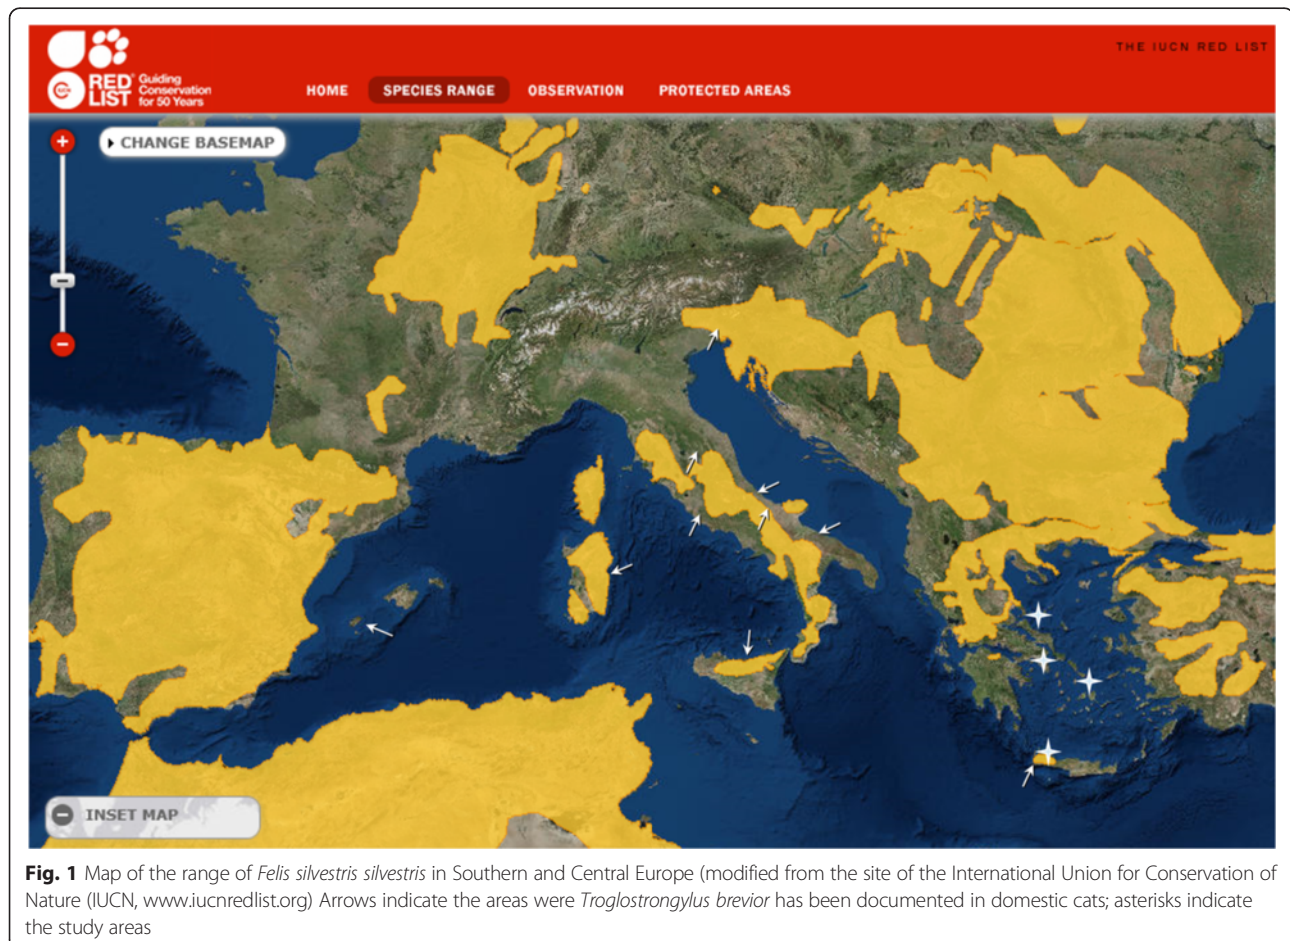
RED LIST Guiding Conservation for 50 Years

THE IUCN RED LIST

HOME SPECIES RANGE OBSERVATION PROTECTED AREAS

CHANGE BASEMAP

INSET MAP

**Fig. 1** Map of the range of *Felis silvestris silvestris* in Southern and Central Europe (modified from the site of the International Union for Conservation of Nature (IUCN, www.iucnredlist.org) Arrows indicate the areas were *Troglostrongylus brevior* has been documented in domestic cats; asterisks indicate the study areas